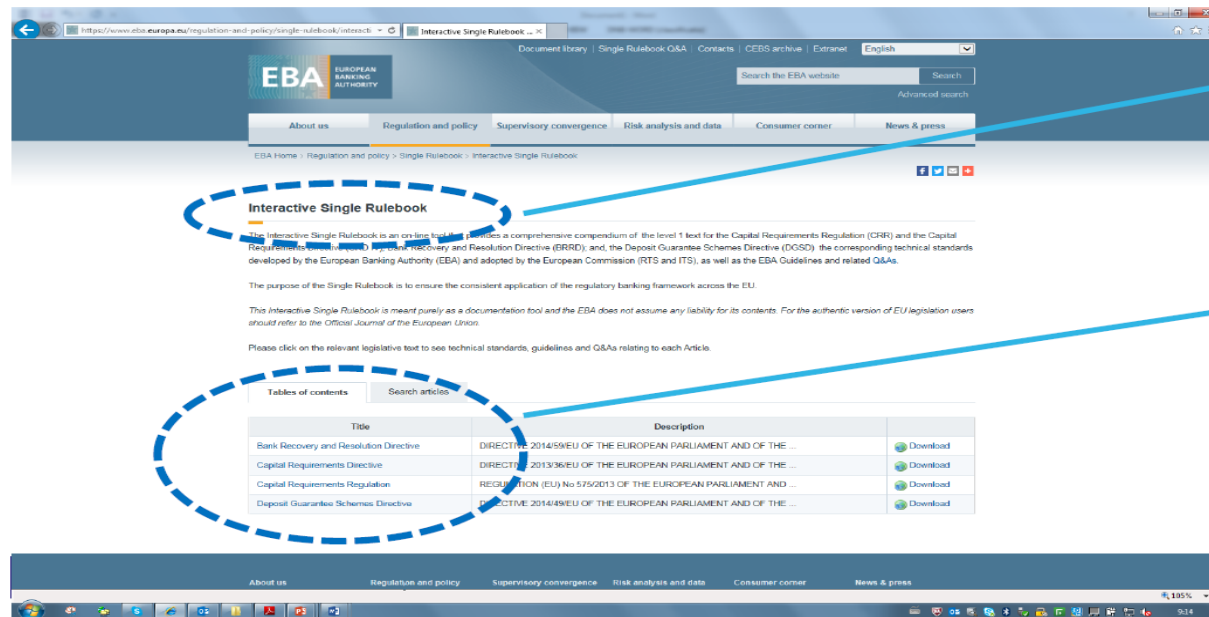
https://www.eba.europa.eu/regulation-and-policy/single-rulebook/interacti

Interactive Single Rulebook ... ×

Document library | Single Rulebook Q&A | Contacts | CEBS archive | Extranet | English

EBA EUROPEAN BANKING AUTHORITY

Search the EBA website | Search

Advanced search

About us | Regulation and policy | Supervisory convergence | Risk analysis and data | Consumer corner | News & press

EBA Home > Regulation and policy > Single Rulebook > Interactive Single Rulebook

Interactive Single Rulebook

The Interactive Single Rulebook is an on-line tool that provides a comprehensive compendium of the level 1 text for the Capital Requirements Regulation (CRR) and the Capital Requirements Directive (CRD IV), Bank Recovery and Resolution Directive (BRRD); and, the Deposit Guarantee Schemes Directive (DGSD) the corresponding technical standards developed by the European Banking Authority (EBA) and adopted by the European Commission (RTS and ITS), as well as the EBA Guidelines and related Q&As.

The purpose of the Single Rulebook is to ensure the consistent application of the regulatory banking framework across the EU.

This Interactive Single Rulebook is meant purely as a documentation tool and the EBA does not assume any liability for its contents. For the authentic version of EU legislation users should refer to the Official Journal of the European Union.

Please click on the relevant legislative text to see technical standards, guidelines and Q&As relating to each Article.

Tables of contents | Search articles

| Title | Description | |
|---|---|---|
| Bank Recovery and Resolution Directive | DIRECTIVE 2014/59/EU OF THE EUROPEAN PARLIAMENT AND OF THE ... | Download |
| Capital Requirements Directive | DIRECTIVE 2013/36/EU OF THE EUROPEAN PARLIAMENT AND OF THE ... | Download |
| Capital Requirements Regulation | REGULATION (EU) No 575/2013 OF THE EUROPEAN PARLIAMENT AND ... | Download |
| Deposit Guarantee Schemes Directive | DIRECTIVE 2014/49/EU OF THE EUROPEAN PARLIAMENT AND OF THE ... | Download |

About us | Regulation and policy | Supervisory convergence | Risk analysis and data | Consumer corner | News & press

105%

9:14